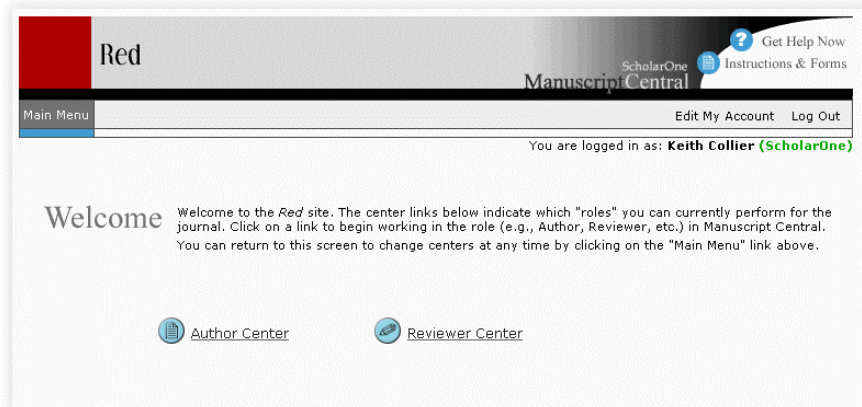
Red

ScholarOne
Manuscript Central

Get Help Now
Instructions & Forms

Main Menu

Edit My Account Log Out

You are logged in as: **Keith Collier** (ScholarOne)

Welcome

Welcome to the *Red* site. The center links below indicate which "roles" you can currently perform for the journal. Click on a link to begin working in the role (e.g., Author, Reviewer, etc.) in Manuscript Central. You can return to this screen to change centers at any time by clicking on the "Main Menu" link above.

Author Center

Reviewer Center